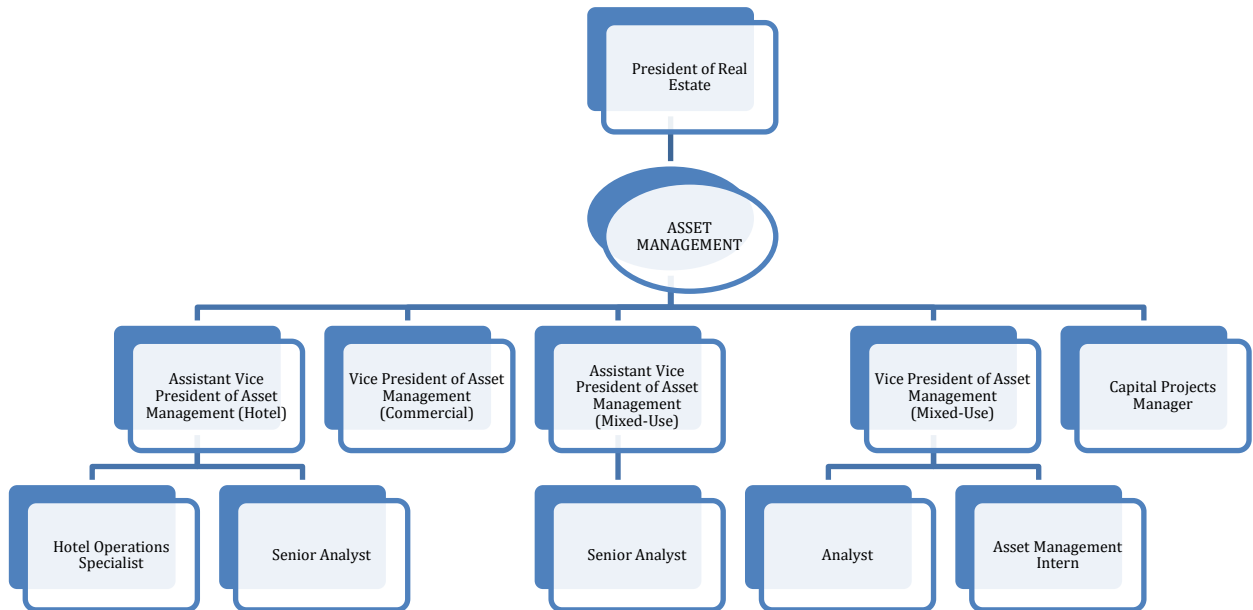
President of Real Estate

ASSET MANAGEMENT

Assistant Vice President of Asset Management (Hotel)

Vice President of Asset Management (Commercial)

Assistant Vice President of Asset Management (Mixed-Use)

Vice President of Asset Management (Mixed-Use)

Capital Projects Manager

Hotel Operations Specialist

Senior Analyst

Senior Analyst

Analyst

Asset Management Intern